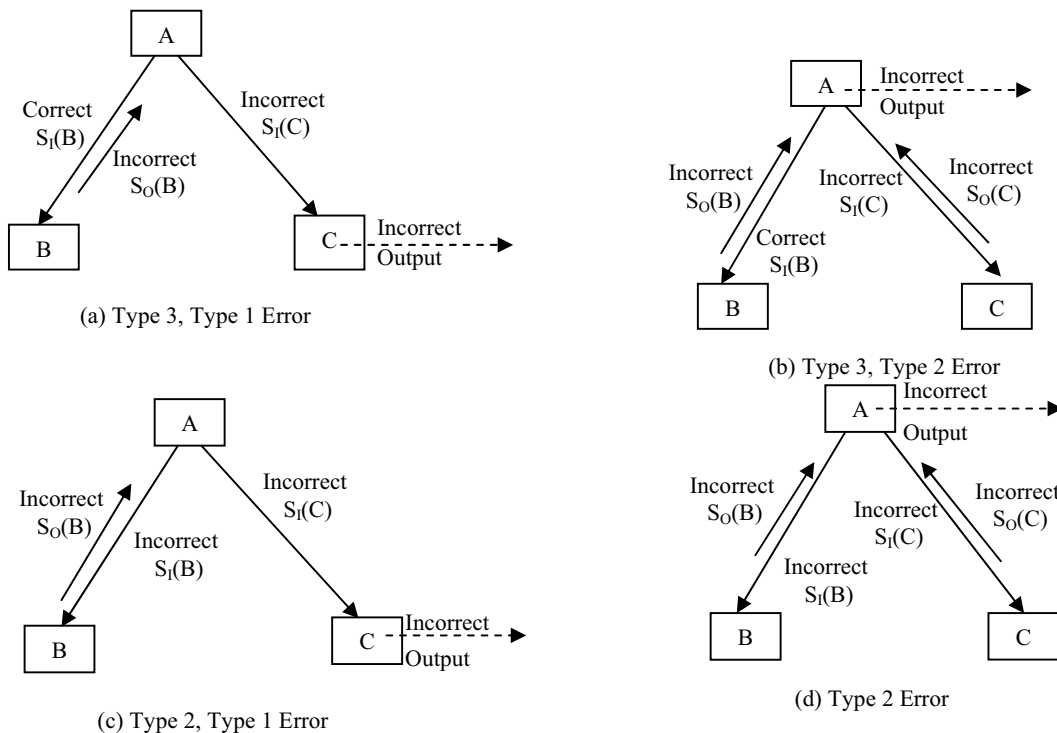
A

Correct $S_I(B)$

Incorrect $S_O(B)$

Incorrect $S_I(C)$

B

C

Incorrect Output

(a) Type 3, Type 1 Error

A

Incorrect Output

Incorrect $S_O(B)$

Incorrect $S_I(C)$

Incorrect $S_O(C)$

Correct $S_I(B)$

B

C

(b) Type 3, Type 2 Error

A

Incorrect $S_O(B)$

Incorrect $S_I(B)$

Incorrect $S_I(C)$

B

C

Incorrect Output

(c) Type 2, Type 1 Error

A

Incorrect Output

Incorrect $S_O(B)$

Incorrect $S_I(C)$

Incorrect $S_O(C)$

Incorrect $S_I(B)$

B

C

(d) Type 2 Error